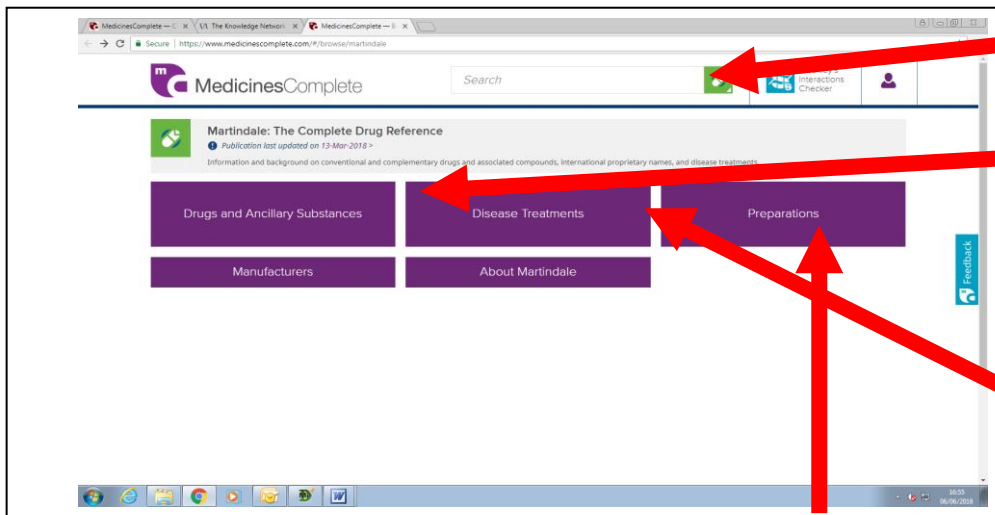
MedicinesComplete — C × The Knowledge Network × MedicinesComplete — B ×

Secure | https://www.medicinescomplete.com/#/browse/martindale

MedicinesComplete

Search

Interactions Checker

Martindale: The Complete Drug Reference

Publication last updated on 13-Mar-2018 >

Information and background on conventional and complementary drugs and associated compounds, international proprietary names, and disease treatments

Drugs and Ancillary Substances

Disease Treatments

Preparations

Manufacturers

About Martindale

Feedback

16:55
06/06/2018